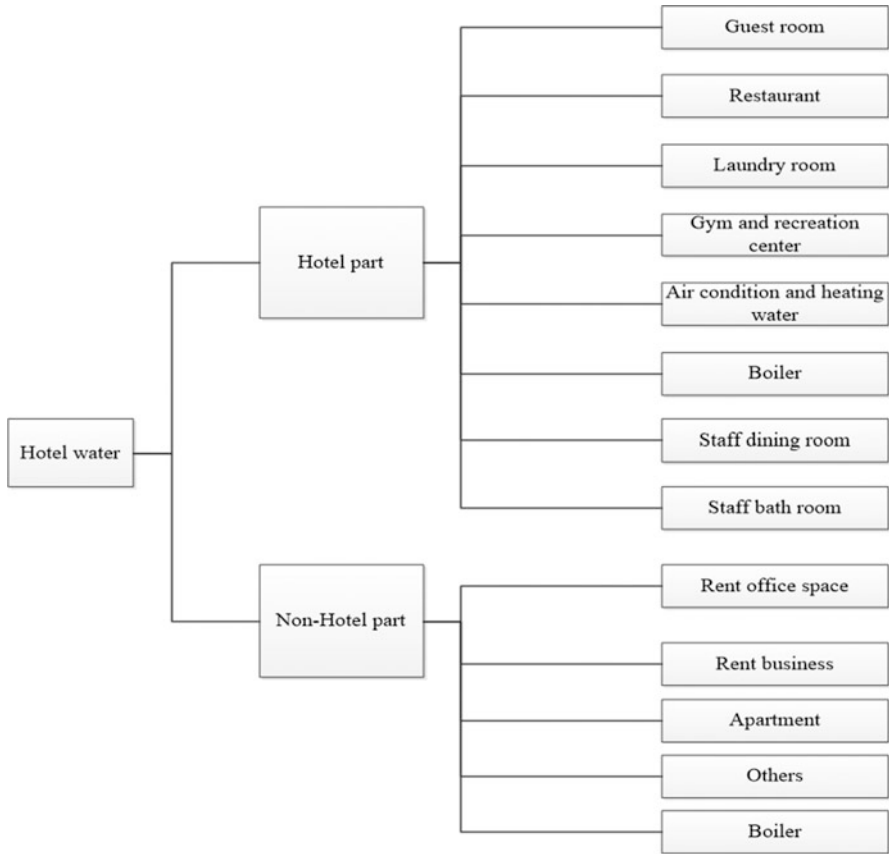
Hotel water

Hotel part

Guest room

Restaurant

Laundry room

Gym and recreation center

Air condition and heating water

Boiler

Staff dining room

Staff bath room

Non-Hotel part

Rent office space

Rent business

Apartment

Others

Boiler